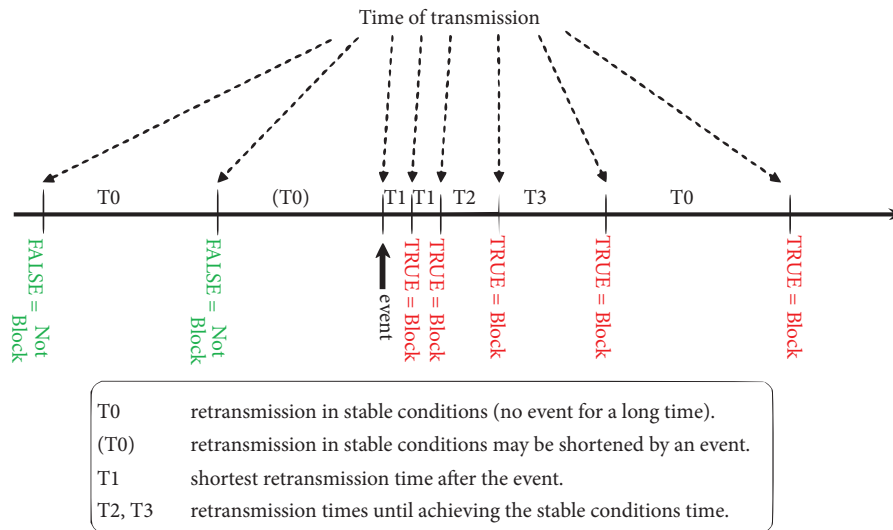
Time of transmission

T0 (T0) T1 T1 T2 T3 T0

FALSE = Not Block

FALSE = Not Block

event

TRUE = Block

TRUE = Block

TRUE = Block

TRUE = Block

TRUE = Block

| | |
|---|---|
| T0 | retransmission in stable conditions (no event for a long time). |
| (T0) | retransmission in stable conditions may be shortened by an event. |
| T1 | shortest retransmission time after the event. |
| T2, T3 | retransmission times until achieving the stable conditions time. |